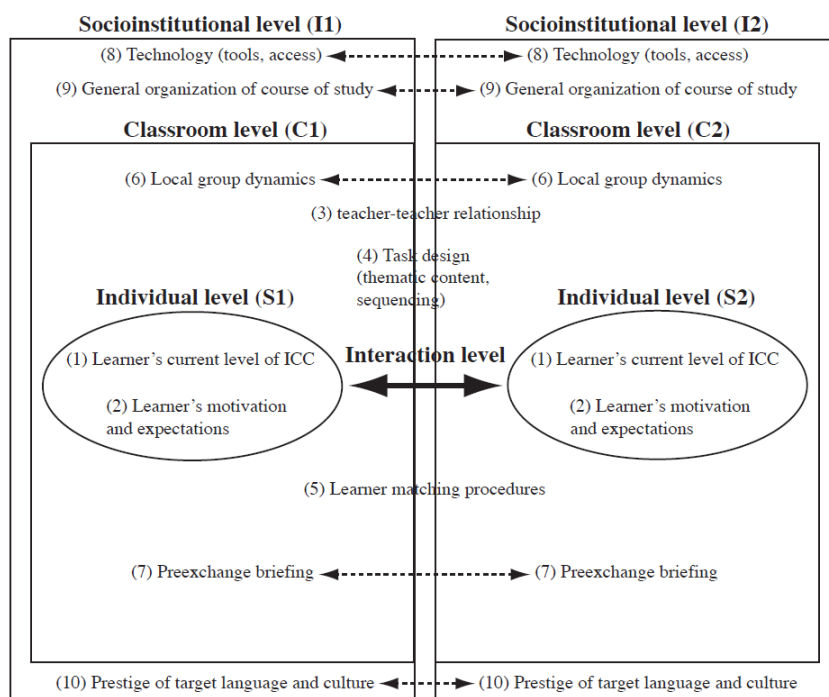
Socioinstitutional level (I1)

Socioinstitutional level (I2)

(8) Technology (tools, access)

(8) Technology (tools, access)

(9) General organization of course of study

(9) General organization of course of study

Classroom level (C1)

Classroom level (C2)

(6) Local group dynamics

(6) Local group dynamics

(3) teacher-teacher relationship

(4) Task design (thematic content, sequencing)

Individual level (S1)

Individual level (S2)

Interaction level

(1) Learner's current level of ICC

(2) Learner's motivation and expectations

(1) Learner's current level of ICC

(2) Learner's motivation and expectations

(5) Learner matching procedures

(7) Preexchange briefing

(7) Preexchange briefing

(10) Prestige of target language and culture

(10) Prestige of target language and culture